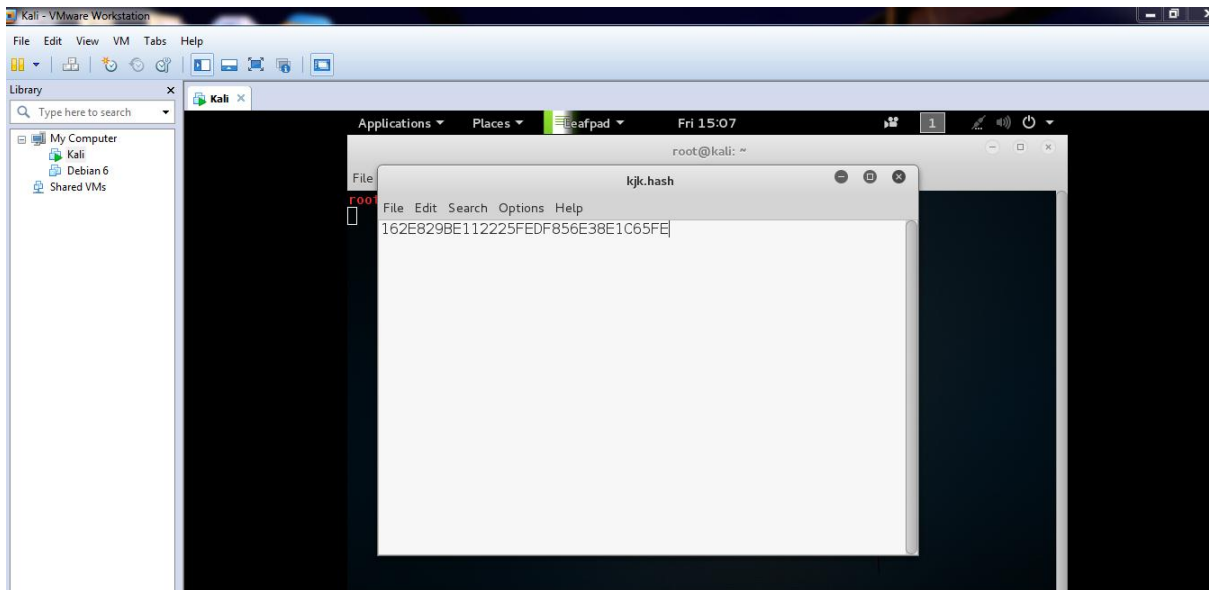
Kali - VMware Workstation

File Edit View VM Tabs Help

Library
Type here to search
My Computer
Kali
Debian 6
Shared VMs

Kali

Applications Places Leafpad Fri 15:07 1

root@kali: ~

File
root

kjk.hash

File Edit Search Options Help

162E829BE112225FEDF856E38E1C65FE